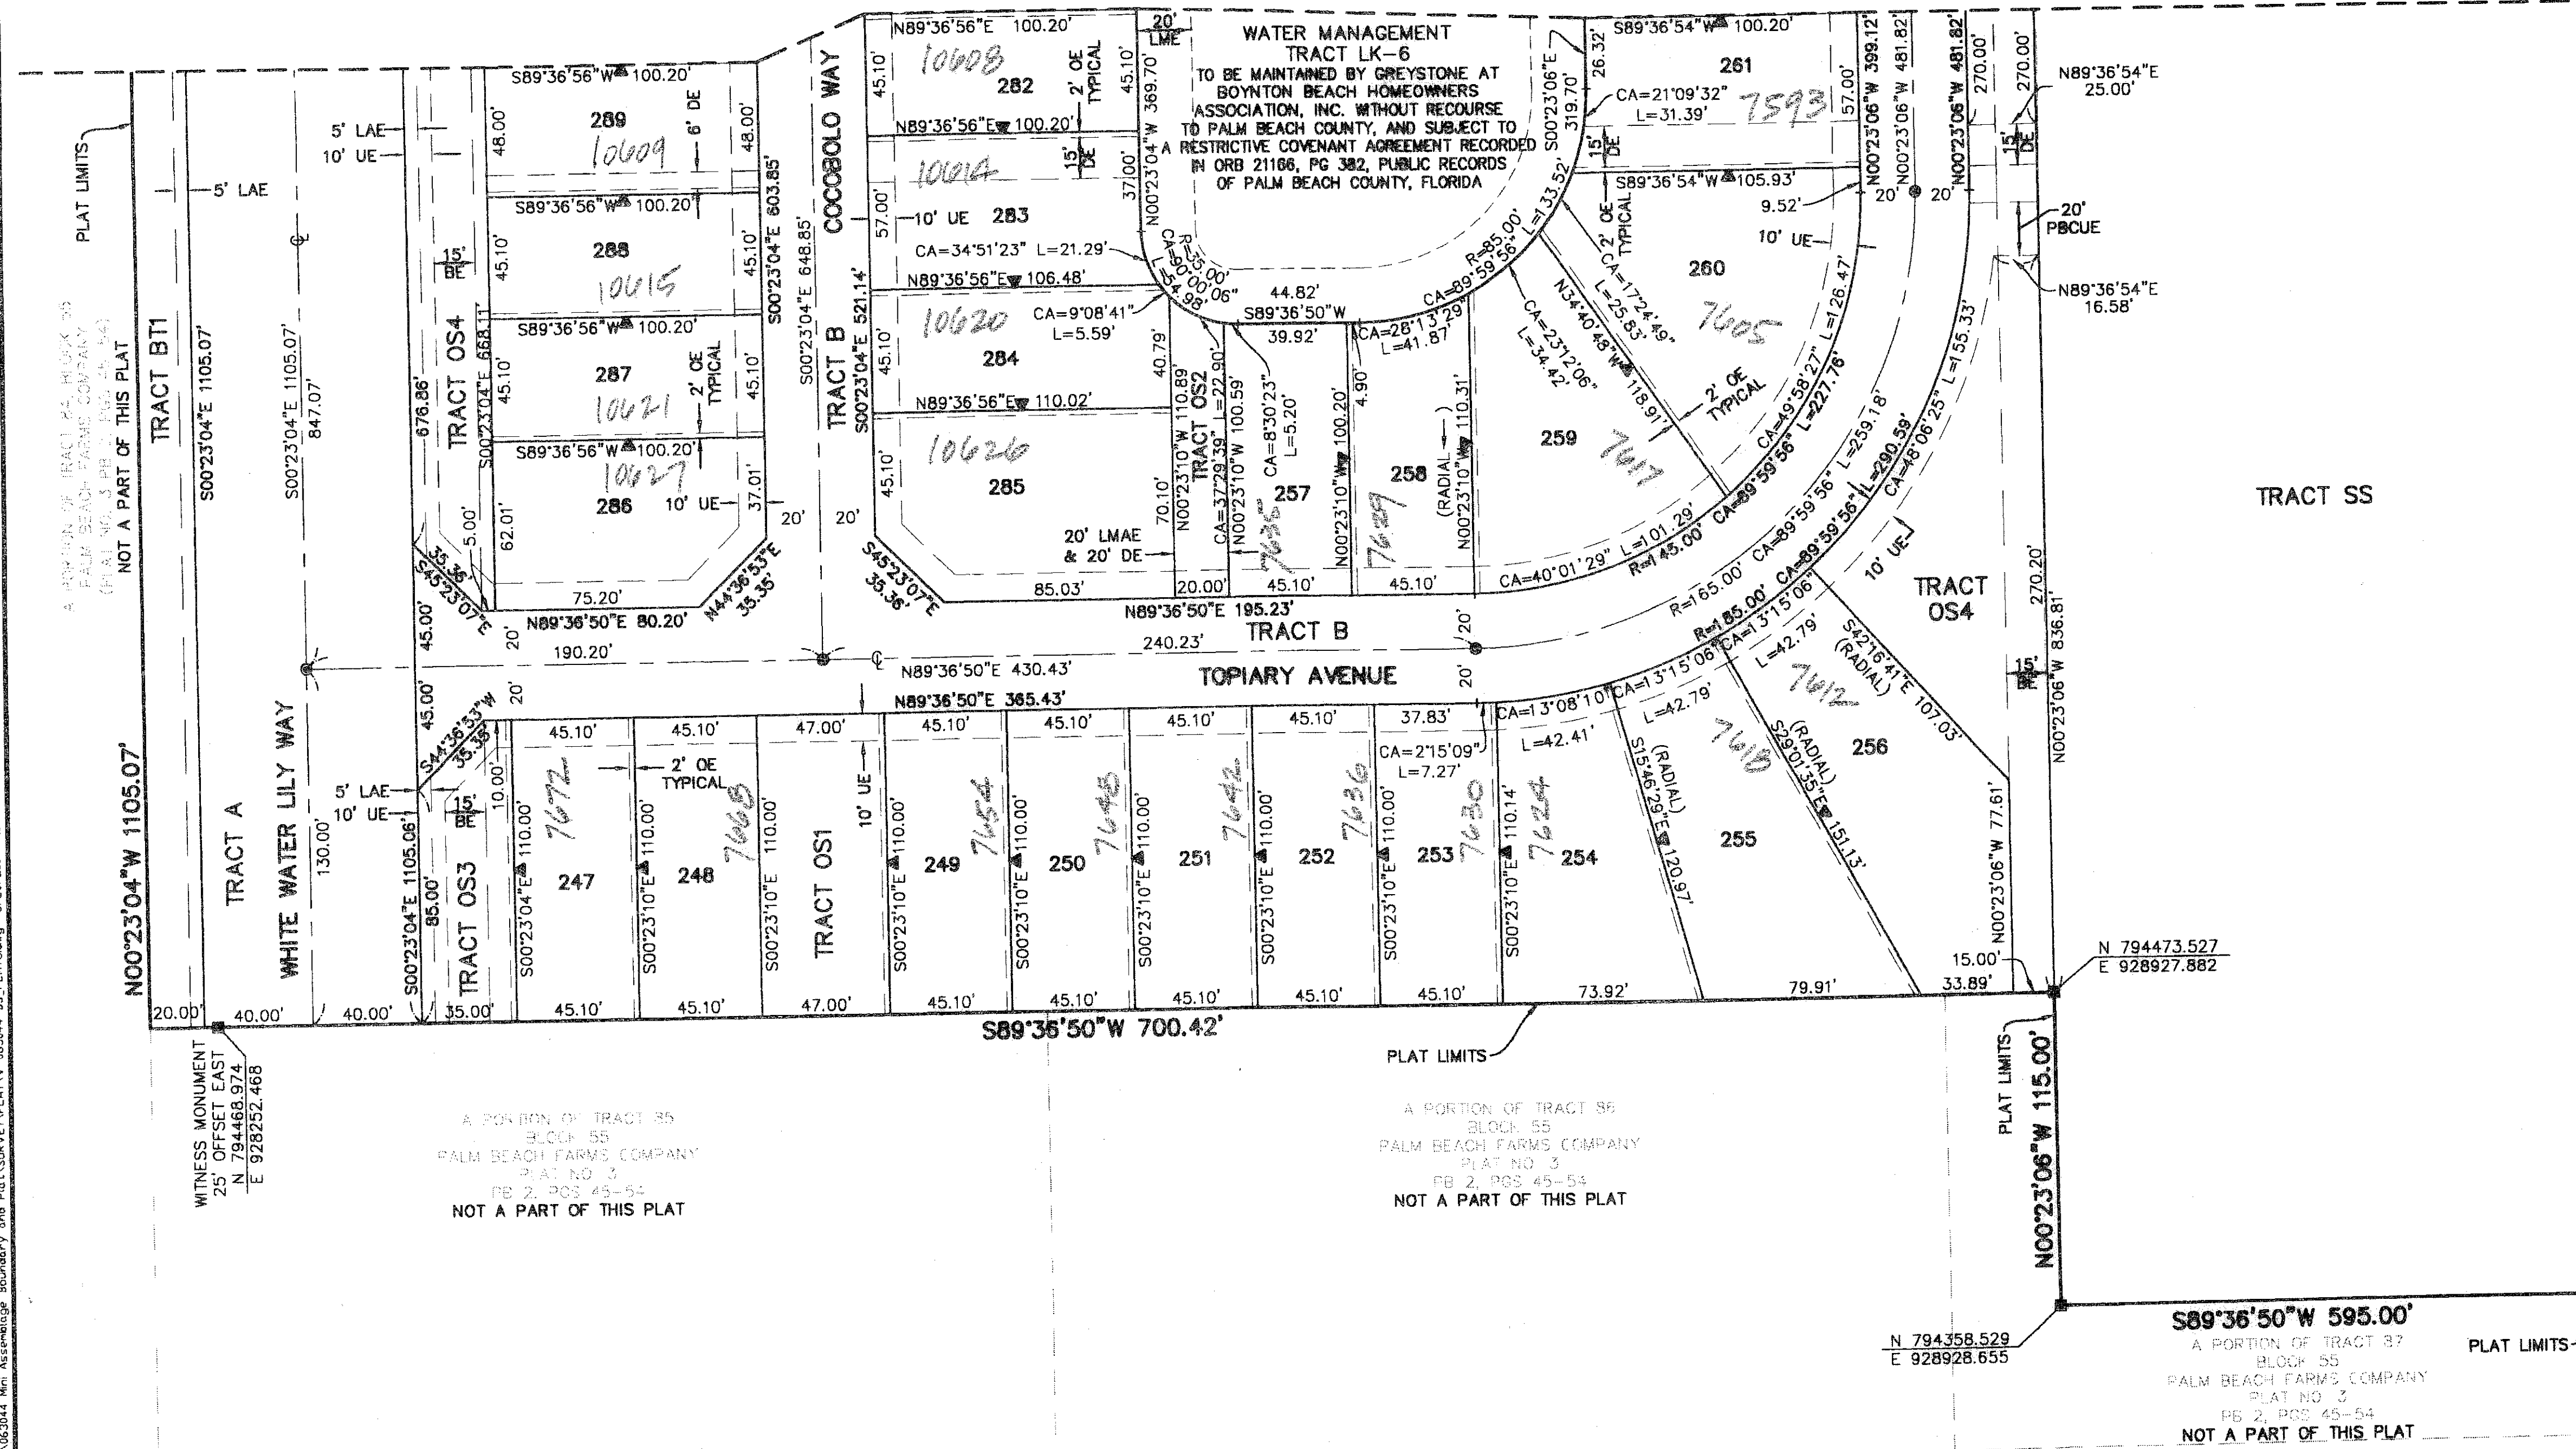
WATER MANAGEMENT
TRACT LK-6
TO BE MAINTAINED BY GREYSTONE AT BOYNTON BEACH HOMEOWNERS ASSOCIATION, INC. WITHOUT RECOURSE TO PALM BEACH COUNTY, AND SUBJECT TO A RESTRICTIVE COVENANT AGREEMENT RECORDED IN ORB 21166, PG 382, PUBLIC RECORDS OF PALM BEACH COUNTY, FLORIDA

PLAT LIMITS
TRACT BT1
S00°23'04"E 1105.07'
A PORTION OF TRACT 84, BLOCK 55 PALM BEACH FARMS COMPANY (PLAT NO. 3, PB 2, PGS 45-54) NOT A PART OF THIS PLAT
5' LAE
10' UE
5' LAE
S00°23'04"E 1105.07'
847.07'
676.86'
TRACT OS4
S00°23'04"E 668.11'
15' BE
289
10609
288
10615
287
10621
286
10627
S89°36'56"W 100.20'
S89°36'56"W 100.20'
S89°36'56"W 100.20'
S89°36'56"W 100.20'
48.00'
48.00'
6' DE
45.10'
45.10'
45.10'
45.10'
2' OE TYPICAL
10' UE
37.01'
62.01'
5.00'
75.20'
N89°36'50"E 80.20'
N44°36'53"E 35.35'
S45°23'07"E 35.36'
45.00'
20'
20'
20'
S00°23'04"E 603.85'
S00°23'04"E 648.85'
COCOBOLO WAY
TRACT B
S00°23'04"E 521.14'
N89°36'56"E 100.20'
45.10'
10608
282
2' OE TYPICAL
45.10'
N89°36'56"E 100.20'
10614
283
15' DE
57.00'
10' UE
37.00'
N00°23'04"W 369.70'
CA=34°51'23" L=21.29'
N89°36'56"E 106.48'
10620
284
CA=9°08'41" L=5.59'
45.10'
N89°36'56"E 110.02'
10626
285
45.10'
40.79'
70.10'
20' LMAE & 20' DE
85.03'
S45°23'07"E 35.36'
20' LME
R=35.00'
CA=90°00'06"
L=54.98'
44.82'
S89°36'50"W
39.92'
TRACT OS2
N00°23'10"W 110.89'
CA=37°29'39" L=22.90'
N00°23'10"W 100.59'
CA=8°30'23" L=5.20'
257
7655
20.00'
45.10'
N00°23'10"W 100.20'
4.90'
CA=28°13'29" L=41.87'
258
7629
(RADIAL)
N00°23'10"W 110.31'
45.10'
R=85.00'
CA=89°59'56"
L=133.52'
CA=23°12'06" L=34.42'
N34°40'48"W 118.91'
259
7617
CA=17°24'49" L=25.83'
2' OE TYPICAL
7605
260
L=101.29'
R=145.00'
CA=40°01'29"
CA=49°58'27" L=126.47'
CA=89°59'56" L=227.76'
CA=89°59'56" L=259.18'
CA=89°59'56" L=290.59'
CA=48°06'25" L=155.33'
R=165.00'
R=185.00'
CA=13°15'06"
N89°36'50"E 195.23'
S00°23'06"E 319.70'
26.32'
S89°36'54"W 100.20'
261
7593
CA=21°09'32" L=31.39'
57.00'
15' DE
S89°36'54"W 105.93'
9.52'
10' UE
2' OE TYPICAL
N00°23'06"W 399.12'
N00°23'06"W 481.82'
N00°23'06"W 481.82'
270.00'
270.00'
20'
20'
15' DE
N89°36'54"E 25.00'
20' PBCUE
N89°36'54"E 16.58'
TRACT SS
10' UE
TRACT OS4
15' BE
270.20'
N00°23'06"W 836.81'
TRACT B
240.23'
20'
190.20'
N89°36'50"E 430.43'
TOPIARY AVENUE
20'
N89°36'50"E 365.43'
N00°23'04"W 1105.07'
TRACT A
WHITE WATER LILY WAY
130.00'
5' LAE
10' UE
45.00'
S44°36'53"W 35.35'
10.00'
15' BE
S00°23'04"E 1105.06'
85.00'
TRACT OS3
45.10'
45.10'
47.00'
45.10'
45.10'
45.10'
45.10'
37.83'
2' OE TYPICAL
247
7672
248
7668
TRACT OS1
10' UE
249
7654
250
7648
251
7642
252
7636
253
7630
254
7624
255
7618
7612
256
S00°23'04"E 110.00'
S00°23'10"E 110.00'
S00°23'10"E 110.00'
S00°23'10"E 110.00'
S00°23'10"E 110.00'
S00°23'10"E 110.00'
S00°23'10"E 110.00'
S00°23'10"E 110.00'
S00°23'10"E 110.14'
CA=2°15'09" L=7.27'
CA=13°08'10" L=42.41'
CA=13°15'06" L=42.79'
L=42.79'
(RADIAL) S15°46'29"E 120.97'
(RADIAL) S29°01'35"E 151.13'
S42°16'41"E (RADIAL) 107.03'
N00°23'06"W 77.61'
15.00'
33.89'
20.00'
40.00'
40.00'
35.00'
45.10'
45.10'
47.00'
45.10'
45.10'
45.10'
45.10'
45.10'
73.92'
79.91'
S89°36'50"W 700.42'
N 794473.527
E 928927.882
WITNESS MONUMENT 25' OFFSET EAST N 794468.974 E 928252.468
A PORTION OF TRACT 85 BLOCK 55 PALM BEACH FARMS COMPANY PLAT NO. 3 PB 2, PGS 45-54 NOT A PART OF THIS PLAT
PLAT LIMITS
A PORTION OF TRACT 86 BLOCK 55 PALM BEACH FARMS COMPANY PLAT NO. 3 PB 2, PGS 45-54 NOT A PART OF THIS PLAT
PLAT LIMITS
N00°23'06"W 115.00'
N 794358.529
E 928928.655
S89°36'50"W 595.00'
A PORTION OF TRACT 87 BLOCK 55 PALM BEACH FARMS COMPANY PLAT NO. 3 PB 2, PGS 45-54 NOT A PART OF THIS PLAT
PLAT LIMITS
063044 Mini Assemblage Boundary and Plat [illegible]